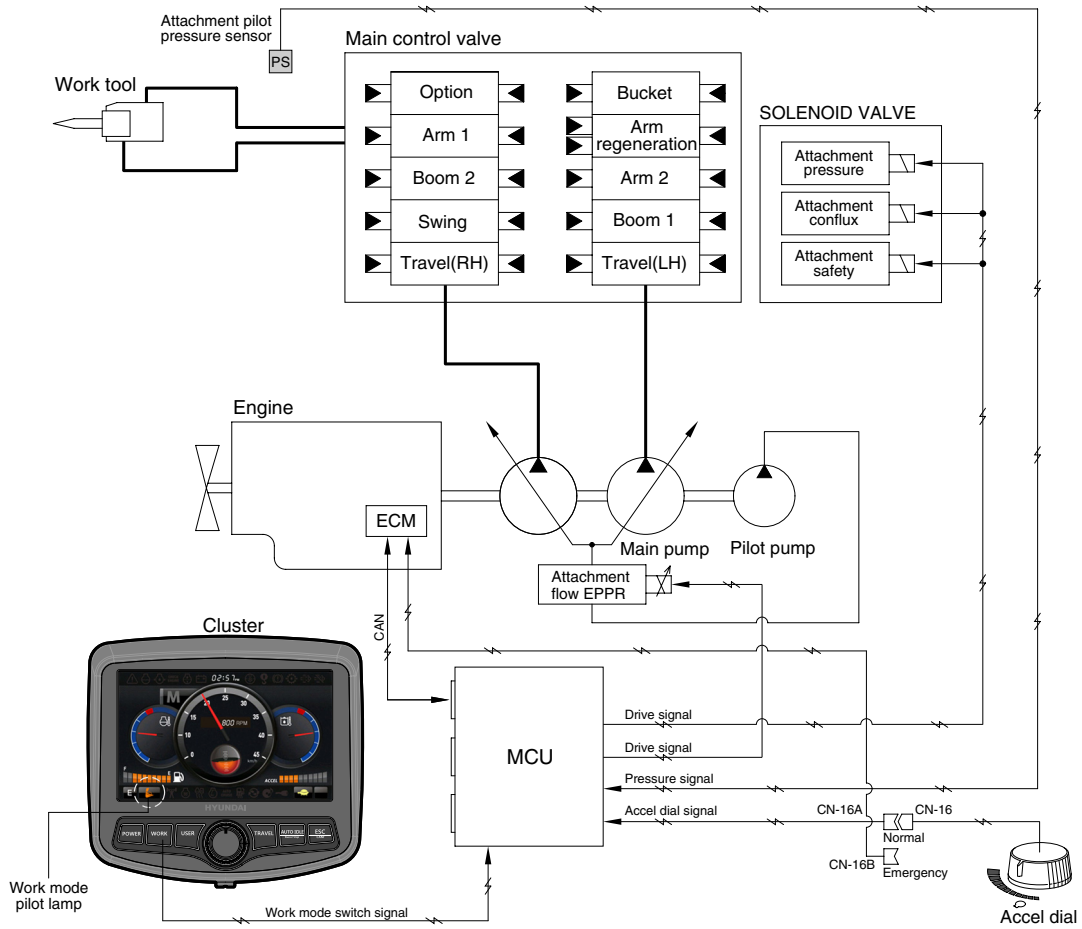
Attachment pilot pressure sensor

PS

Main control valve

Work tool

Option

Bucket

Arm 1

Arm regeneration

Boom 2

Arm 2

Swing

Boom 1

Travel(RH)

Travel(LH)

SOLENOID VALVE

Attachment pressure

Attachment conflux

Attachment safety

Engine

ECM

Main pump

Pilot pump

Attachment flow EPPR

CAN

Cluster

02:57

M

800 RPM

ACCEL

HYUNDAI

POWER

WORK

USER

TRAVEL

AUTO IDLE

ESC

MCU

Drive signal

Drive signal

Pressure signal

Accel dial signal

CN-16A

CN-16

Normal

CN-16B

Emergency

Work mode pilot lamp

Work mode switch signal

Accel dial